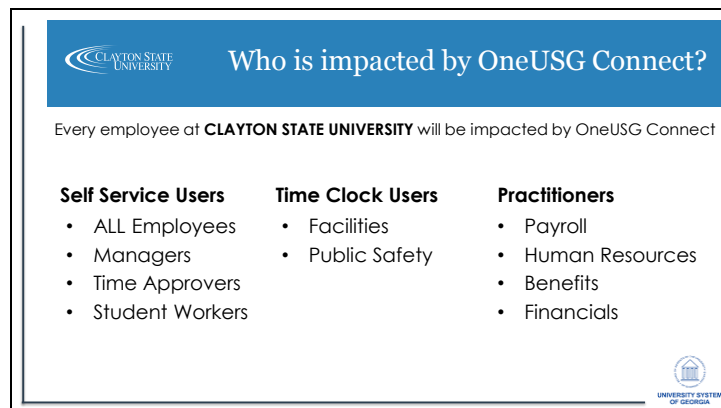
CLAYTON STATE UNIVERSITY

Who is impacted by OneUSG Connect?

Every employee at **CLAYTON STATE UNIVERSITY** will be impacted by OneUSG Connect

**Self Service Users**
- ALL Employees
- Managers
- Time Approvers
- Student Workers

**Time Clock Users**
- Facilities
- Public Safety

**Practitioners**
- Payroll
- Human Resources
- Benefits
- Financials

UNIVERSITY SYSTEM OF GEORGIA